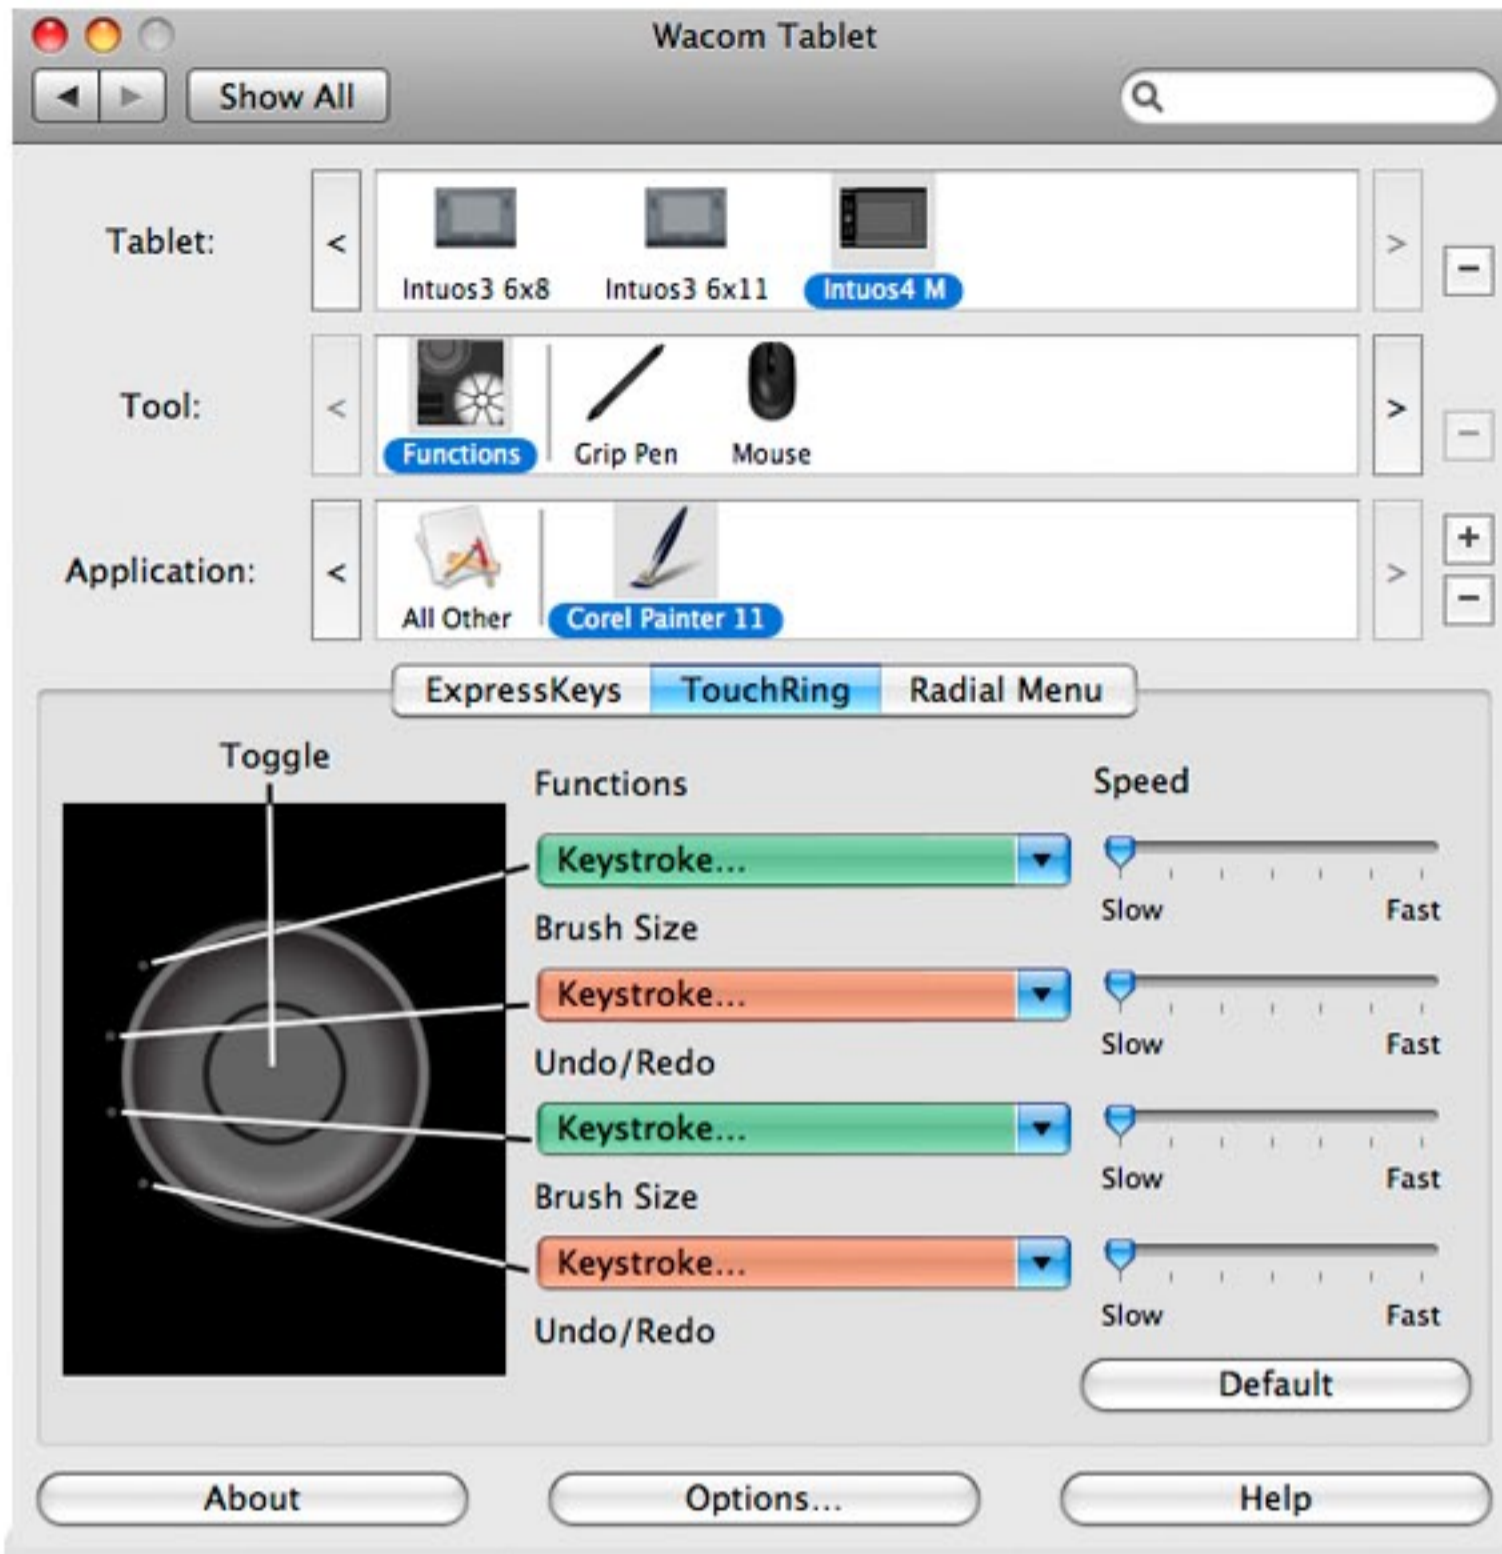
Wacom Tablet

Show All

Tablet:

Intuos3 6x8

Intuos3 6x11

Intuos4 M

Tool:

Functions

Grip Pen

Mouse

Application:

All Other

Corel Painter 11

ExpressKeys

TouchRing

Radial Menu

Toggle

Functions

Speed

Keystroke...

Slow

Fast

Brush Size

Keystroke...

Slow

Fast

Undo/Redo

Keystroke...

Slow

Fast

Brush Size

Keystroke...

Slow

Fast

Undo/Redo

Default

About

Options...

Help